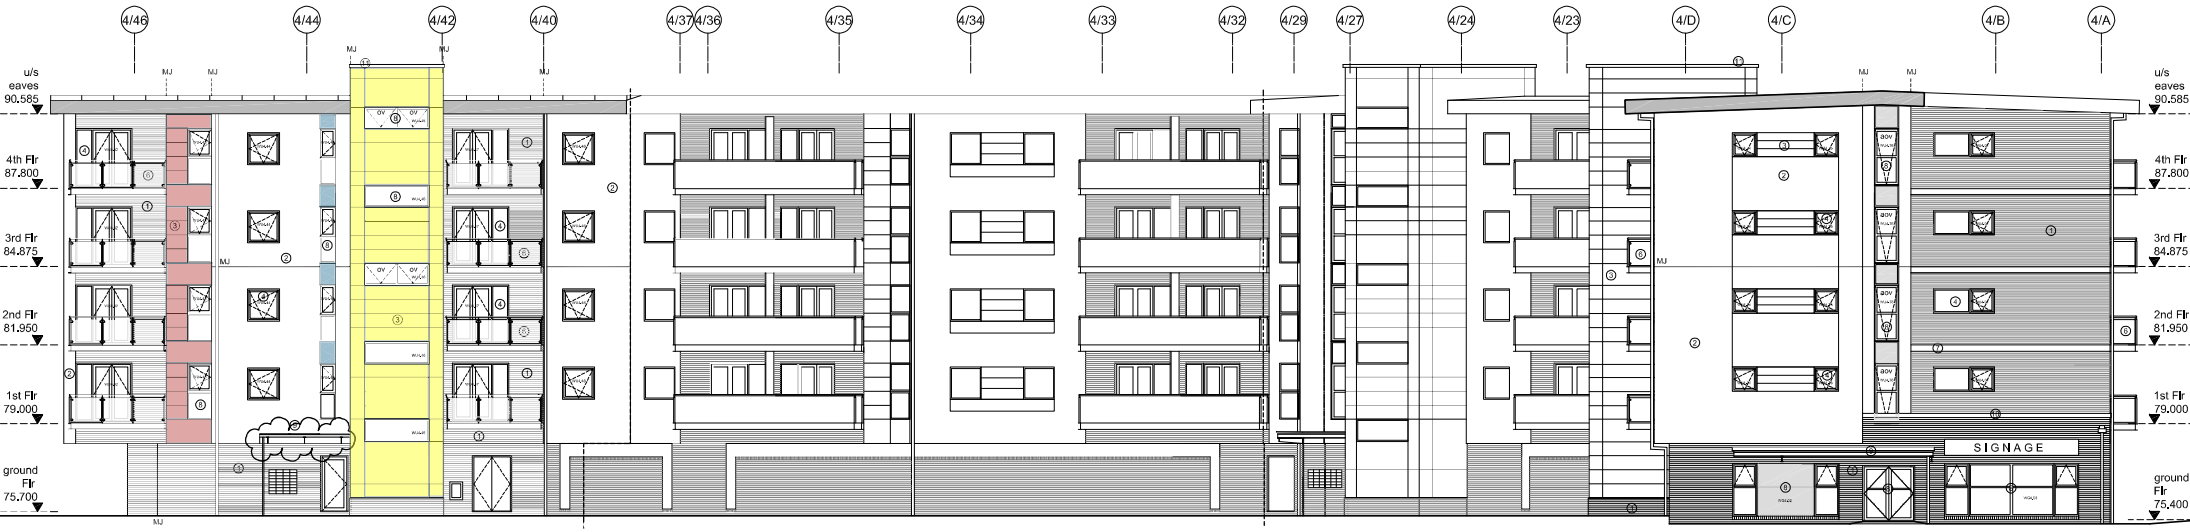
4/46 4/44 4/42 4/40 4/37 4/36 4/35 4/34 4/33 4/32 4/29 4/27 4/24 4/23 4/D 4/C 4/B 4/A

MJ MJ MJ MJ MJ MJ MJ

u/s eaves 90.585

4th Flr 87.800

3rd Flr 84.875

2nd Flr 81.950

1st Flr 79.000

ground Flr 75.700

MJ

OV OV

SIGNAGE

u/s eaves 90.585

4th Flr 87.800

3rd Flr 84.875

2nd Flr 81.950

1st Flr 79.000

ground Flr 75.400